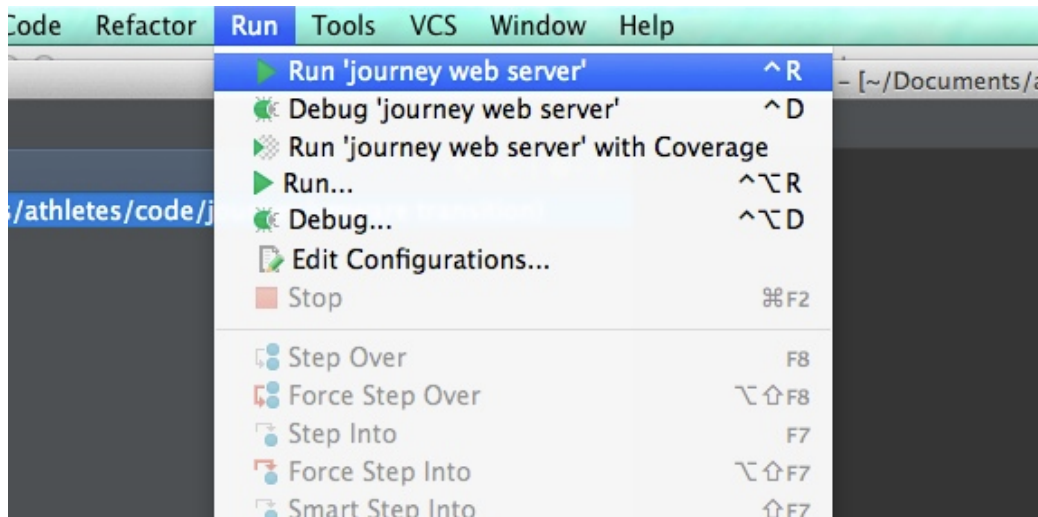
Code Refactor Run Tools VCS Window Help

- [~/Documents/a

s/athletes/code/j

Run 'journey web server' ^R
Debug 'journey web server' ^D
Run 'journey web server' with Coverage
Run... ^⌥R
Debug... ^⌥D
Edit Configurations...
Stop ⌘F2

Step Over F8
Force Step Over ⌥⇧F8
Step Into F7
Force Step Into ⌥⇧F7
Smart Step Into ⇧F7